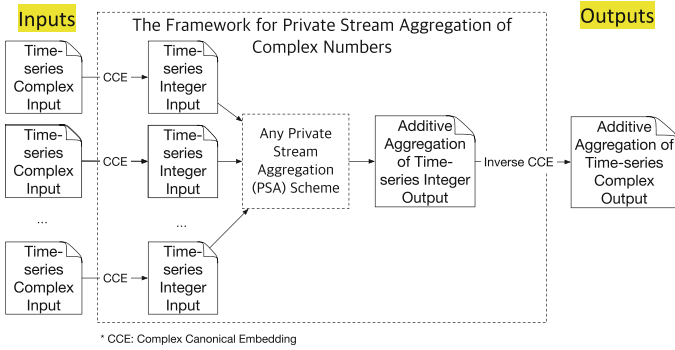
Inputs

The Framework for Private Stream Aggregation of Complex Numbers

Outputs

Time-series Complex Input

CCE

Time-series Integer Input

Time-series Complex Input

CCE

Time-series Integer Input

...

...

Time-series Complex Input

CCE

Time-series Integer Input

Any Private Stream Aggregation (PSA) Scheme

Additive Aggregation of Time-series Integer Output

Inverse CCE

Additive Aggregation of Time-series Complex Output

* CCE: Complex Canonical Embedding